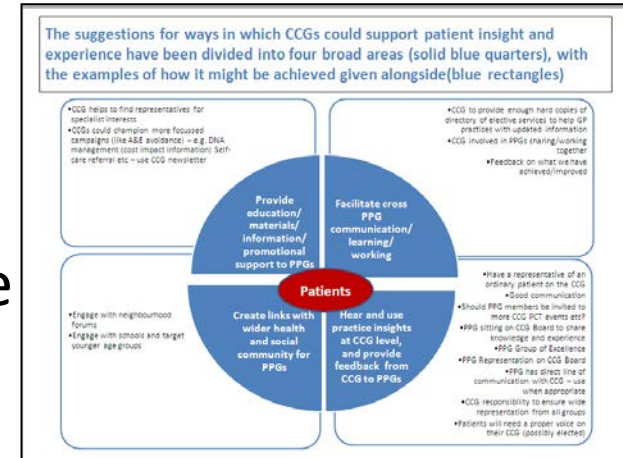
The suggestions for ways in which CCGs could support patient insight and experience have been divided into four broad areas (solid blue quarters), with the examples of how it might be achieved given alongside(blue rectangles)

•CCG helps to find representatives for specialist interests
•CCGs could champion more focussed campaigns (like A&E avoidance) – e.g. DNA management (cost impact information) Self-care referral etc – use CCG newsletter

•CCG to provide enough hard copies of directory of elective services to help GP practices with updated information
•CCG involved in PPGs sharing/working together
•Feedback on what we have achieved/improved

Provide education/ materials/ information/ promotional support to PPGs

Facilitate cross PPG communication/ learning/ working

Patients

Create links with wider health and social community for PPGs

Hear and use practice insights at CCG level, and provide feedback from CCG to PPGs

•Engage with neighbourhood forums
•Engage with schools and target younger age groups

•Have a representative of an ordinary patient on the CCG
•Good communication
•Should PPG members be invited to more CCG PCT events etc?
•PPG sitting on CCG Board to share knowledge and experience
•PPG Group of Excellence
•PPG Representation on CCG Board
•PPG has direct line of communication with CCG – use when appropriate
•CCG responsibility to ensure wide representation from all groups
•Patients will need a proper voice on their CCG (possibly elected)

e